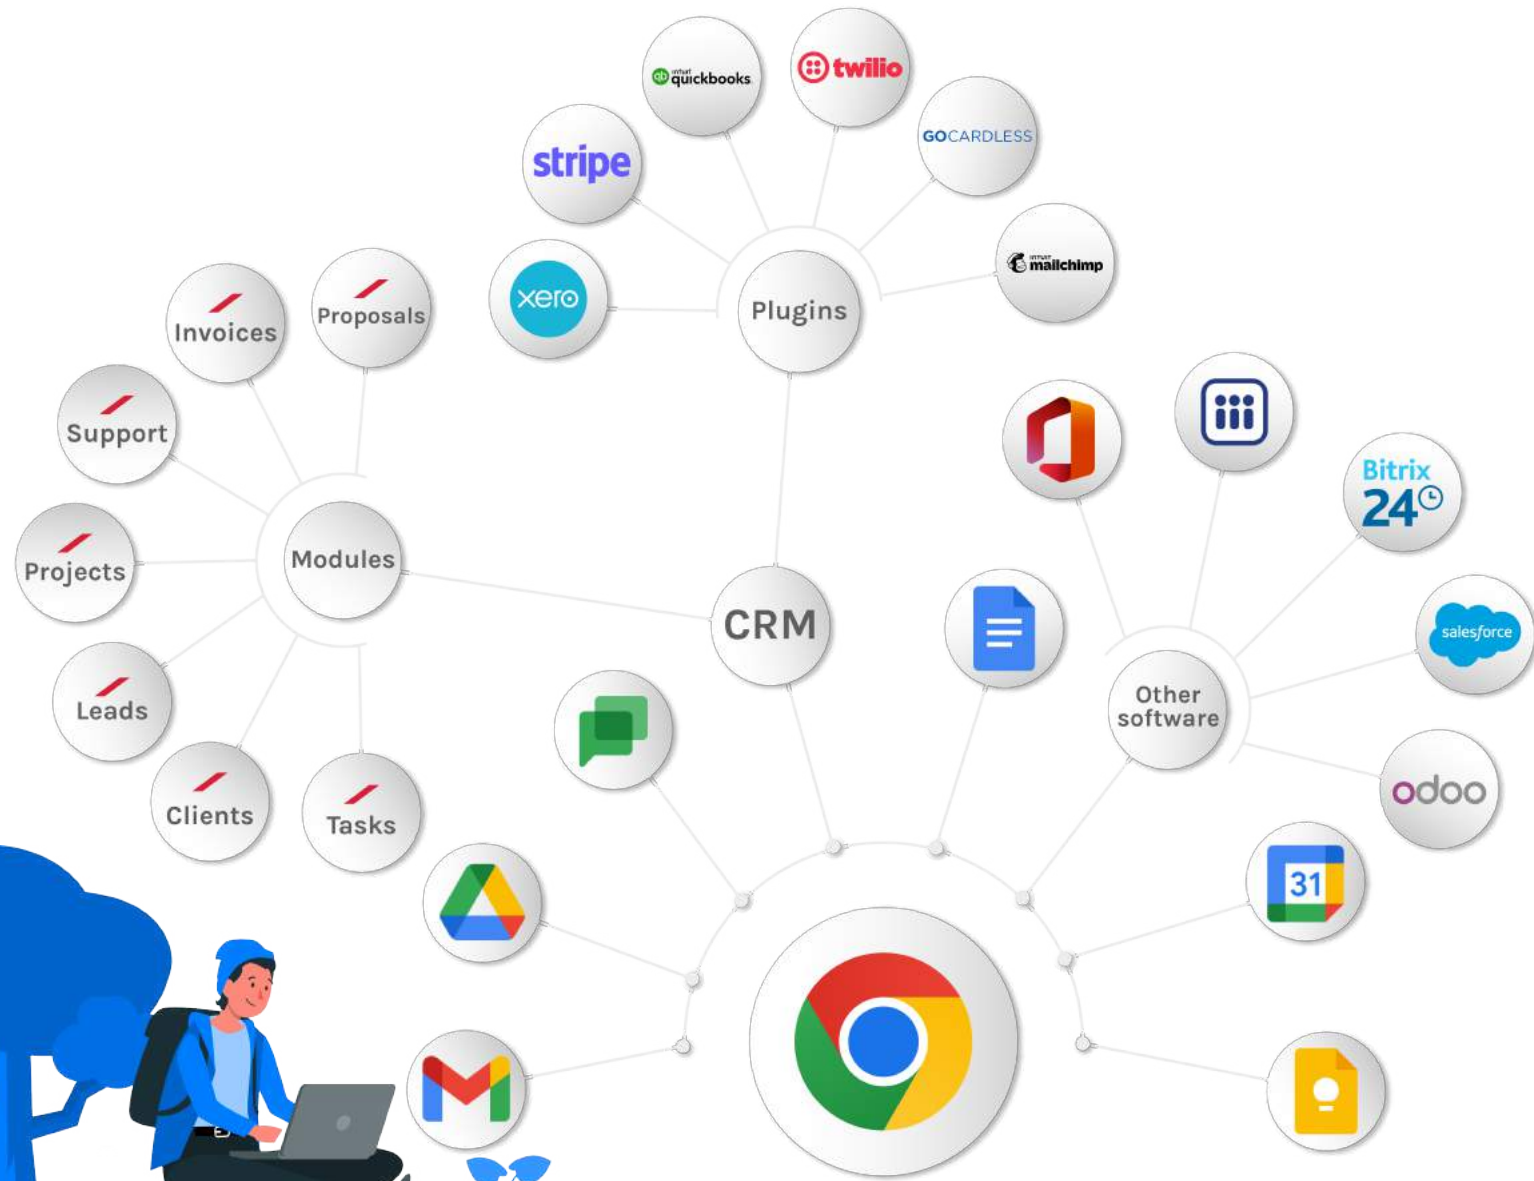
intuit quickbooks

twilio

stripe

GOCARDLESS

xero

Plugins

intuit mailchimp

Invoices

Proposals

Support

Projects

Modules

CRM

Bitrix 24

salesforce

Other software

Leads

Clients

Tasks

odoo

31